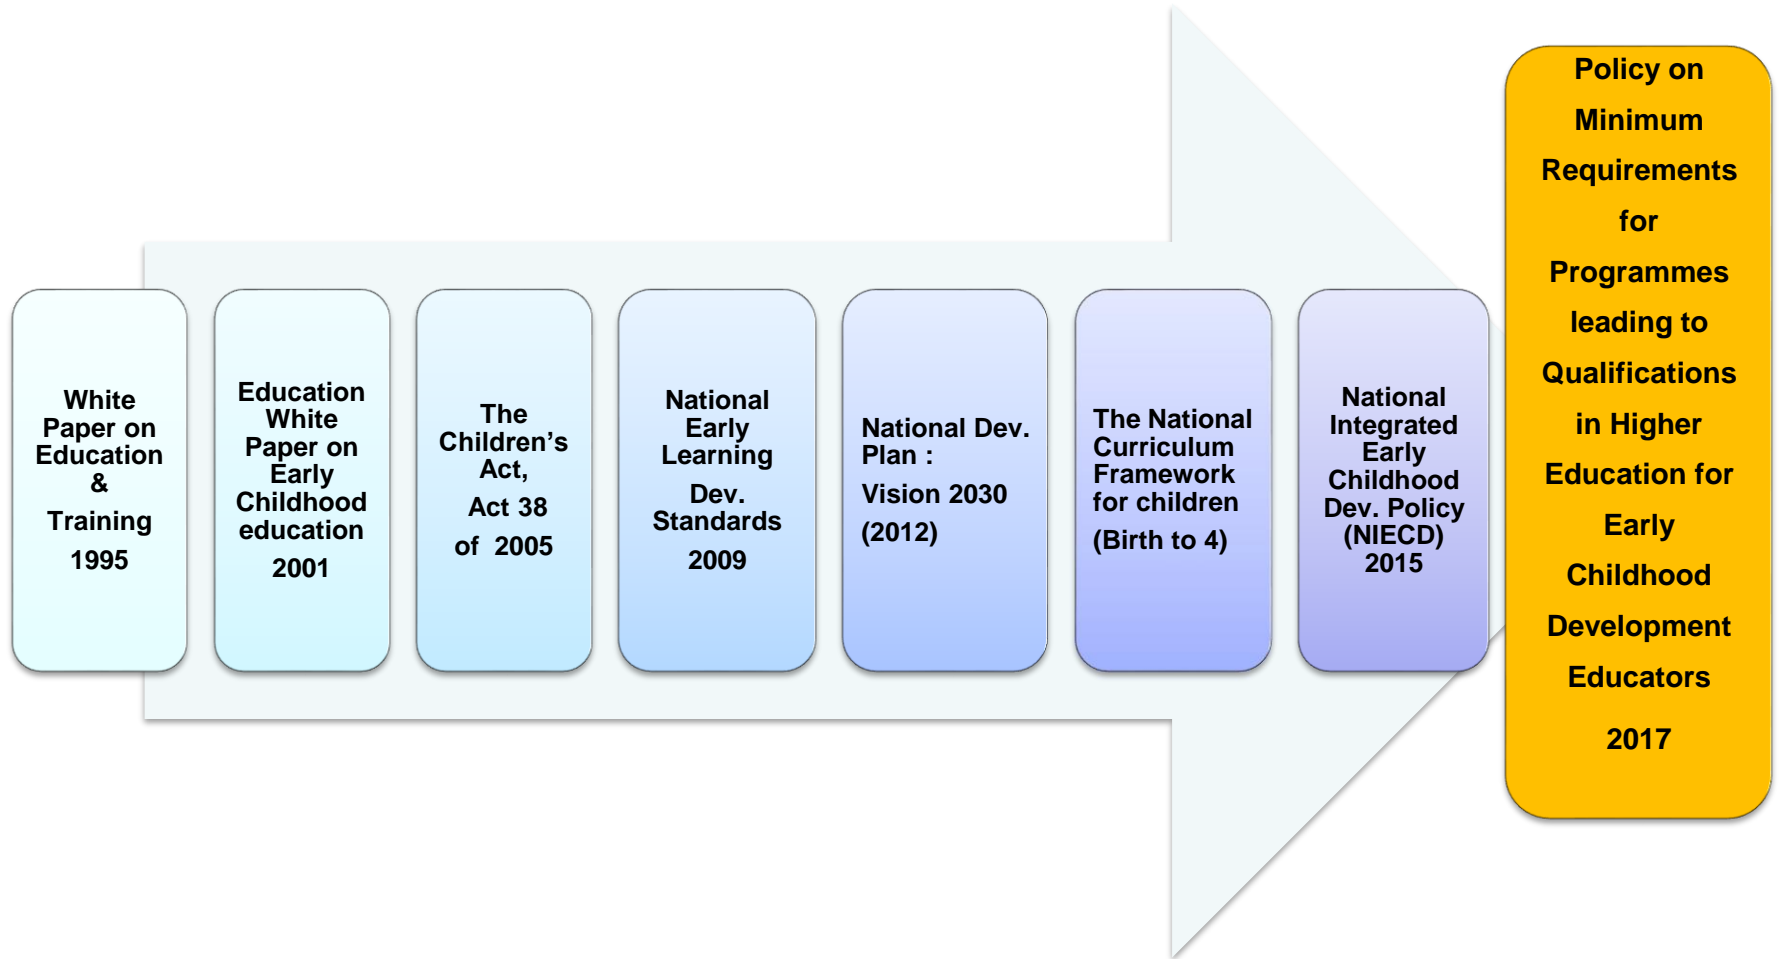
White Paper on Education & Training 1995

Education White Paper on Early Childhood education 2001

The Children's Act, Act 38 of 2005

National Early Learning Dev. Standards 2009

National Dev. Plan : Vision 2030 (2012)

The National Curriculum Framework for children (Birth to 4)

National Integrated Early Childhood Dev. Policy (NIECD) 2015

Policy on Minimum Requirements for Programmes leading to Qualifications in Higher Education for Early Childhood Development Educators 2017